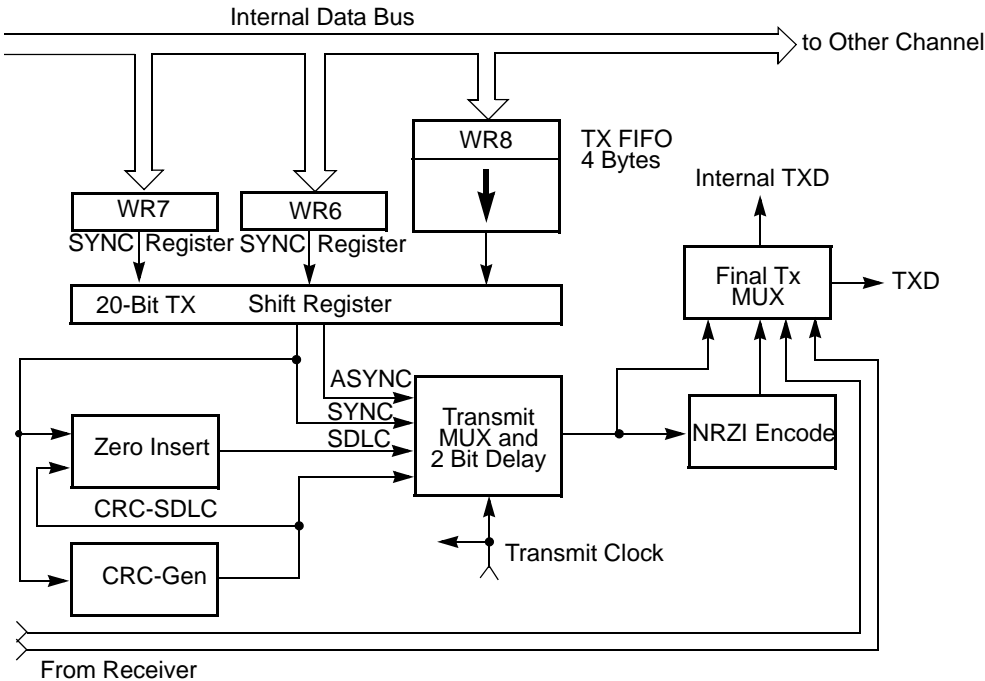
Internal Data Bus

to Other Channel

WR8

TX FIFO
4 Bytes

Internal TXD

WR7

WR6

SYNC Register SYNC Register

Final Tx
MUX

TXD

20-Bit TX Shift Register

ASYNC

SYNC

SDLC

Zero Insert

Transmit
MUX and
2 Bit Delay

NRZI Encode

CRC-SDLC

CRC-Gen

Transmit Clock

From Receiver